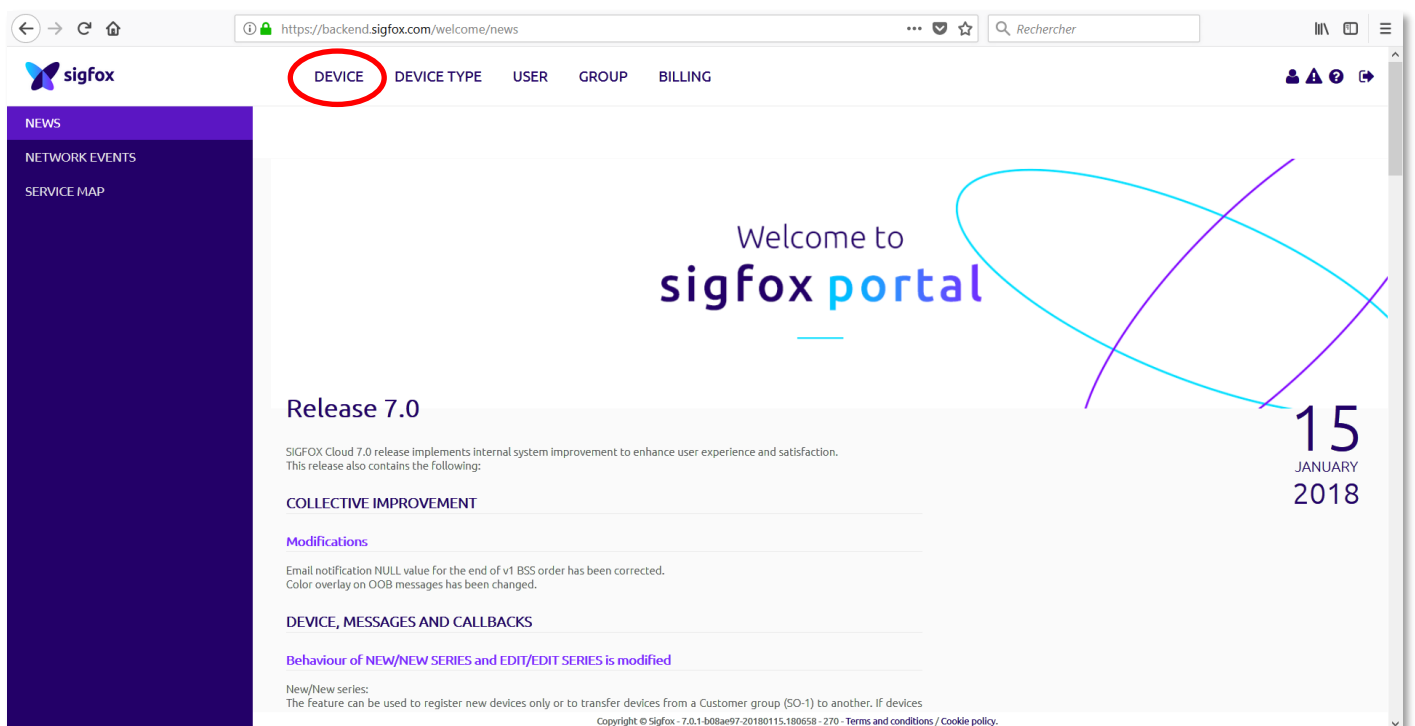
https://backend.sigfox.com/welcome/news

Rechercher

sigfox

DEVICE DEVICE TYPE USER GROUP BILLING

NEWS
NETWORK EVENTS
SERVICE MAP

Welcome to
sigfox portal

Release 7.0

15
JANUARY
2018

SIGFOX Cloud 7.0 release implements internal system improvement to enhance user experience and satisfaction.
This release also contains the following:

COLLECTIVE IMPROVEMENT

Modifications

Email notification NULL value for the end of v1 BSS order has been corrected.
Color overlay on OOB messages has been changed.

DEVICE, MESSAGES AND CALLBACKS

Behaviour of NEW/NEW SERIES and EDIT/EDIT SERIES is modified

New/New series:
The feature can be used to register new devices only or to transfer devices from a Customer group (SO-1) to another. If devices

Copyright © Sigfox - 7.0.1-b08ae97-20180115.180658 - 270 - Terms and conditions / Cookie policy.